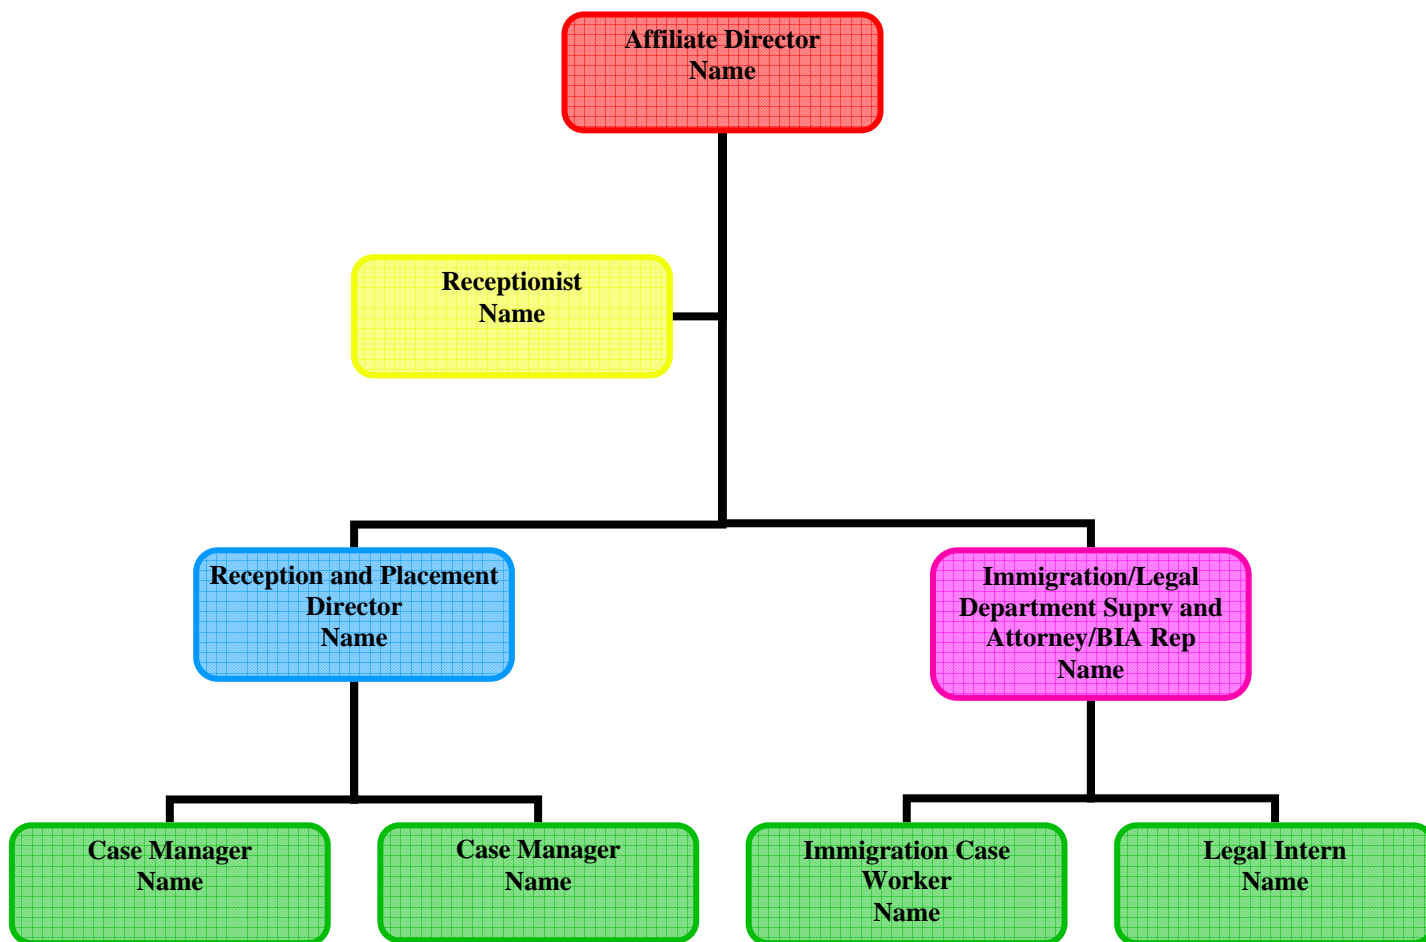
Affiliate Director
Name

Receptionist
Name

Reception and Placement Director
Name

Immigration/Legal Department Suprv and Attorney/BIA Rep
Name

Case Manager
Name

Case Manager
Name

Immigration Case Worker
Name

Legal Intern
Name